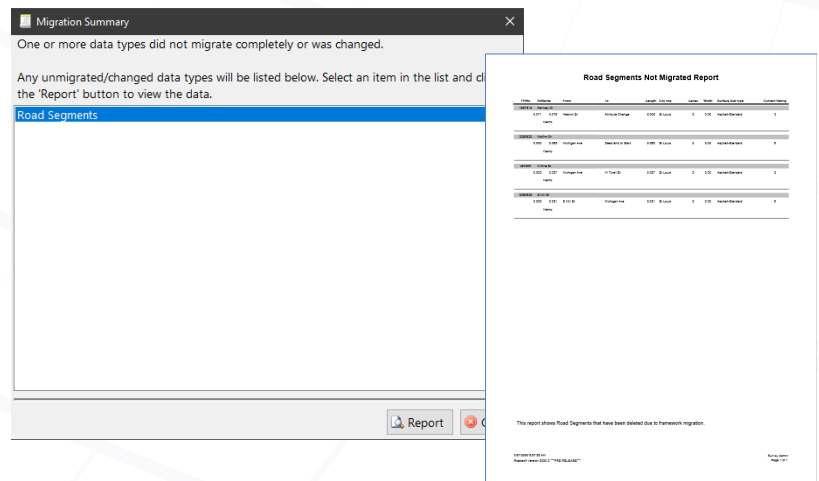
Migration Summary

One or more data types did not migrate completely or was changed.

Any unmigrated/changed data types will be listed below. Select an item in the list and cl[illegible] the 'Report' button to view the data.

Road Segments

Report

Road Segments Not Migrated Report

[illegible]

This report shows Road Segments that have been deleted due to framework migration.

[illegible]

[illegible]
Page 1 of 1